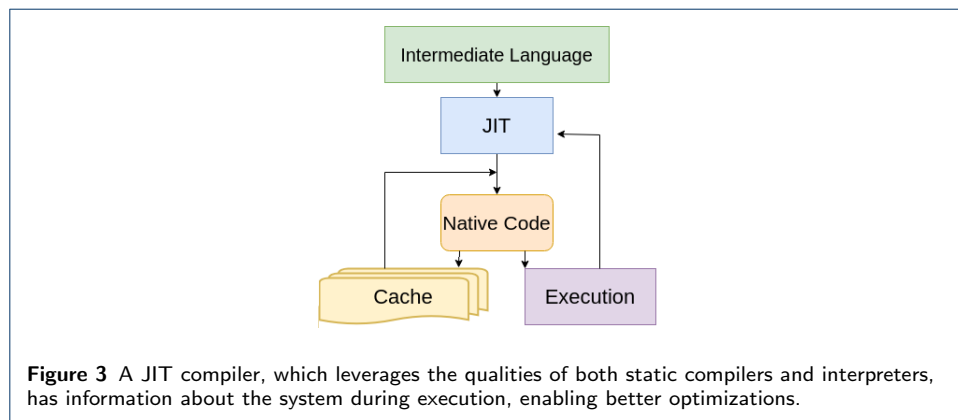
Intermediate Language

JIT

Native Code

Cache

Execution

**Figure 3** A JIT compiler, which leverages the qualities of both static compilers and interpreters, has information about the system during execution, enabling better optimizations.